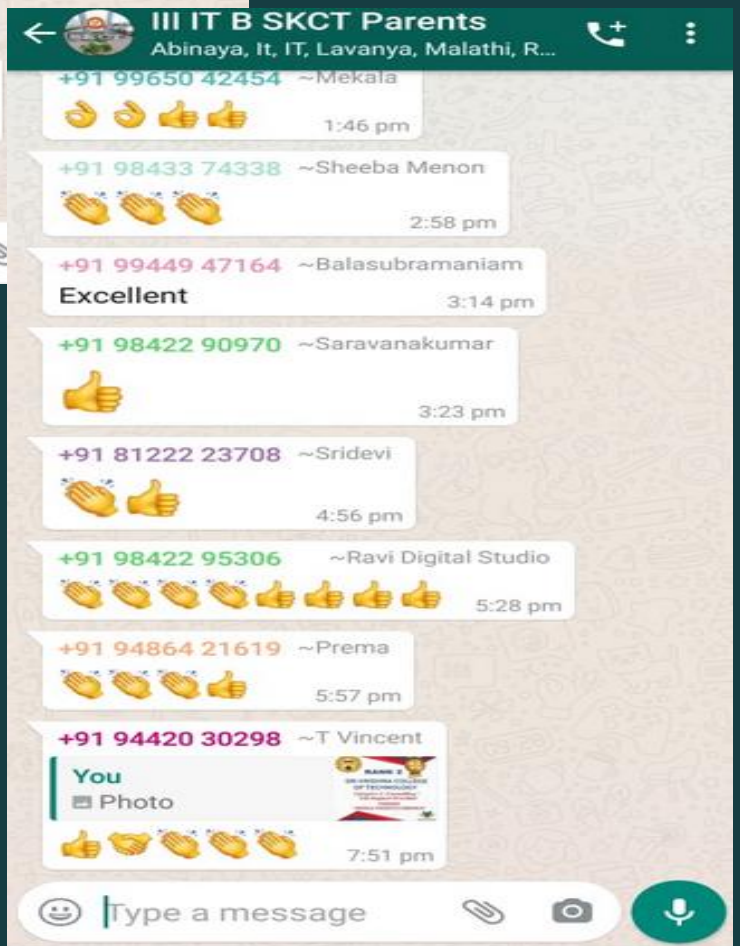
III IT B SKCT Parents
Abinaya, It, IT, Lavanya, Malathi, R...

+91 99650 42454 ~Mekala
👌👌👍👍
1:46 pm

+91 98433 74338 ~Sheeba Menon
👏👏👏
2:58 pm

+91 99449 47164 ~Balasubramaniam
Excellent
3:14 pm

+91 98422 90970 ~Saravanakumar
👍
3:23 pm

+91 81222 23708 ~Sridevi
👏👍
4:56 pm

+91 98422 95306 ~Ravi Digital Studio
👏👏👏👏👍👍👍👍
5:28 pm

+91 94864 21619 ~Prema
👏👏👏👍
5:57 pm

+91 94420 30298 ~T Vincent
You
Photo
RANK 2
SRI KRISHNA COLLEGE OF TECHNOLOGY
👍🤝👏👏👏
7:51 pm

Type a message